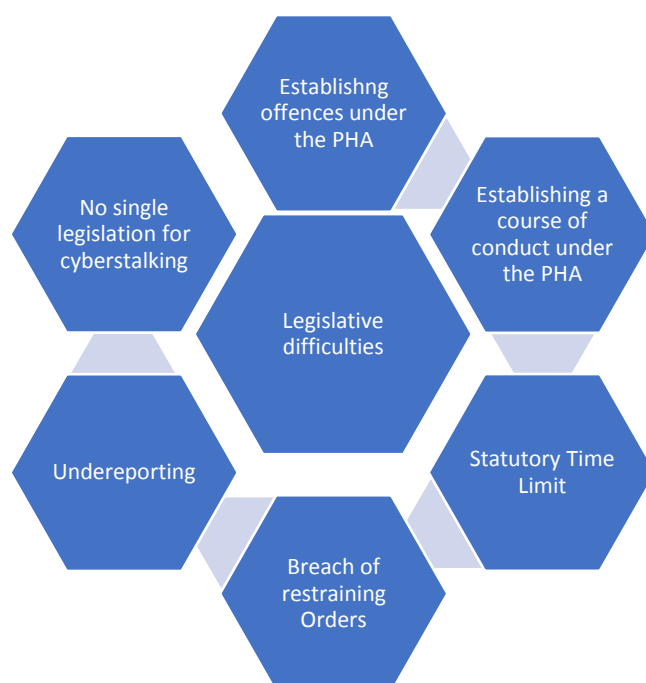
Establishng offences under the PHA

Establishing a course of conduct under the PHA

Statutory Time Limit

Breach of restraining Orders

Undereporting

No single legislation for cyberstalking

Legislative difficulties